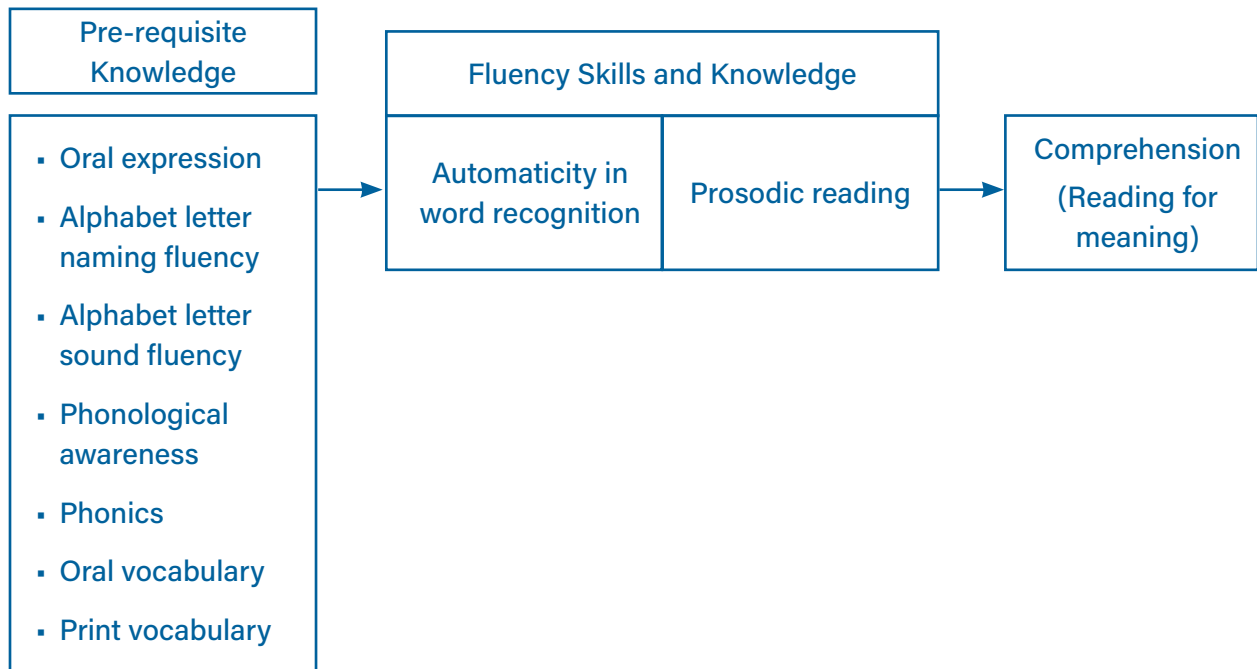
Pre-requisite Knowledge

- Oral expression
- Alphabet letter naming fluency
- Alphabet letter sound fluency
- Phonological awareness
- Phonics
- Oral vocabulary
- Print vocabulary

Fluency Skills and Knowledge

Automaticity in word recognition

Prosodic reading

Comprehension (Reading for meaning)